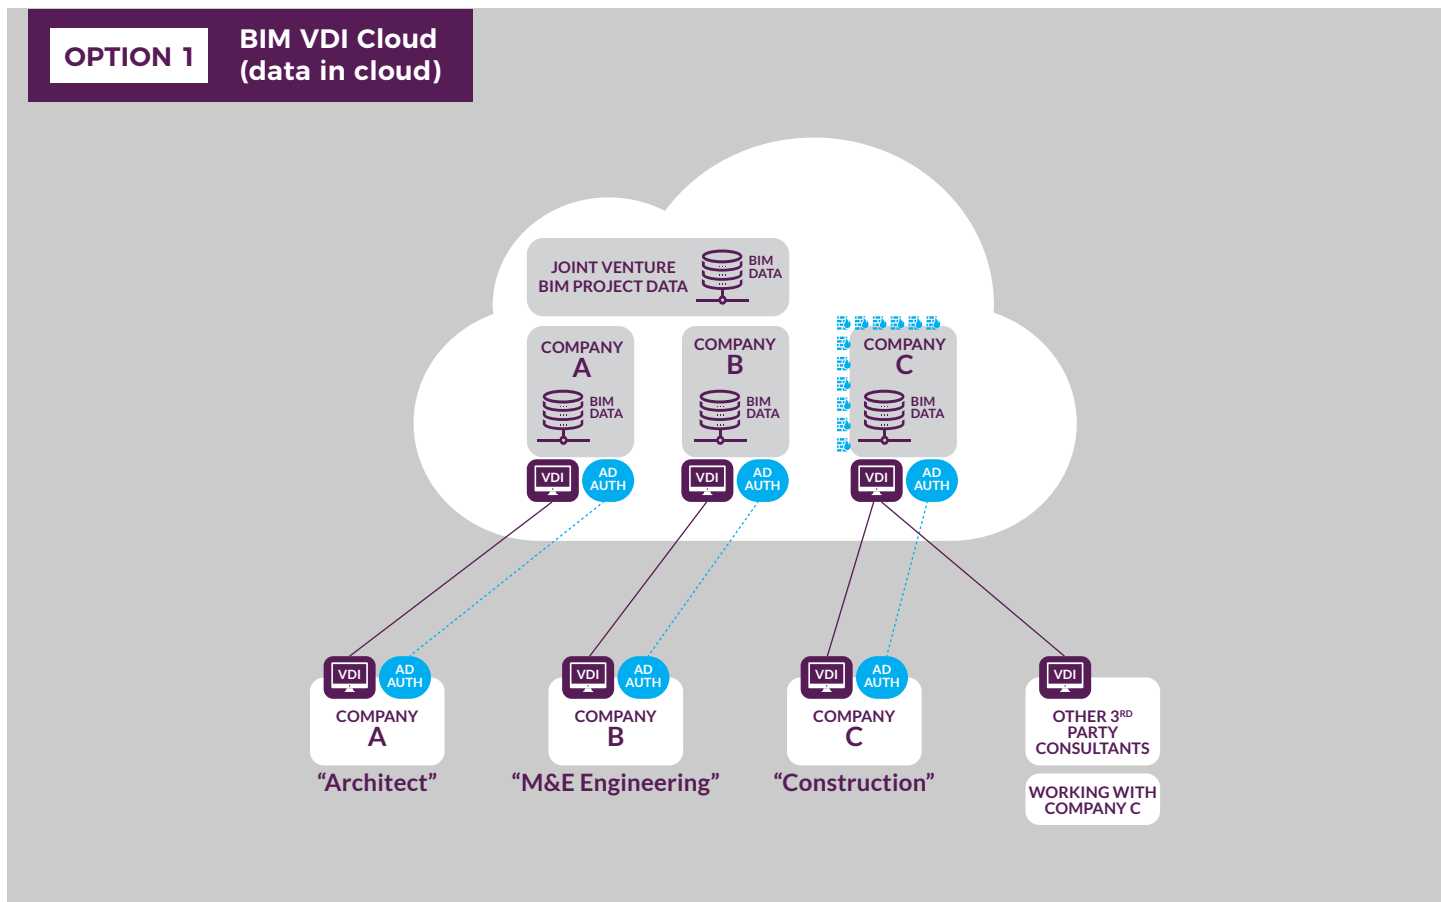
OPTION 1

BIM VDI Cloud (data in cloud)

JOINT VENTURE BIM PROJECT DATA

BIM DATA

COMPANY A

BIM DATA

COMPANY B

BIM DATA

COMPANY C

BIM DATA

VDI

AD AUTH

VDI

AD AUTH

VDI

AD AUTH

VDI

AD AUTH

COMPANY A

“Architect”

VDI

AD AUTH

COMPANY B

“M&E Engineering”

VDI

AD AUTH

COMPANY C

“Construction”

VDI

OTHER 3$^{RD}$ PARTY CONSULTANTS

WORKING WITH COMPANY C